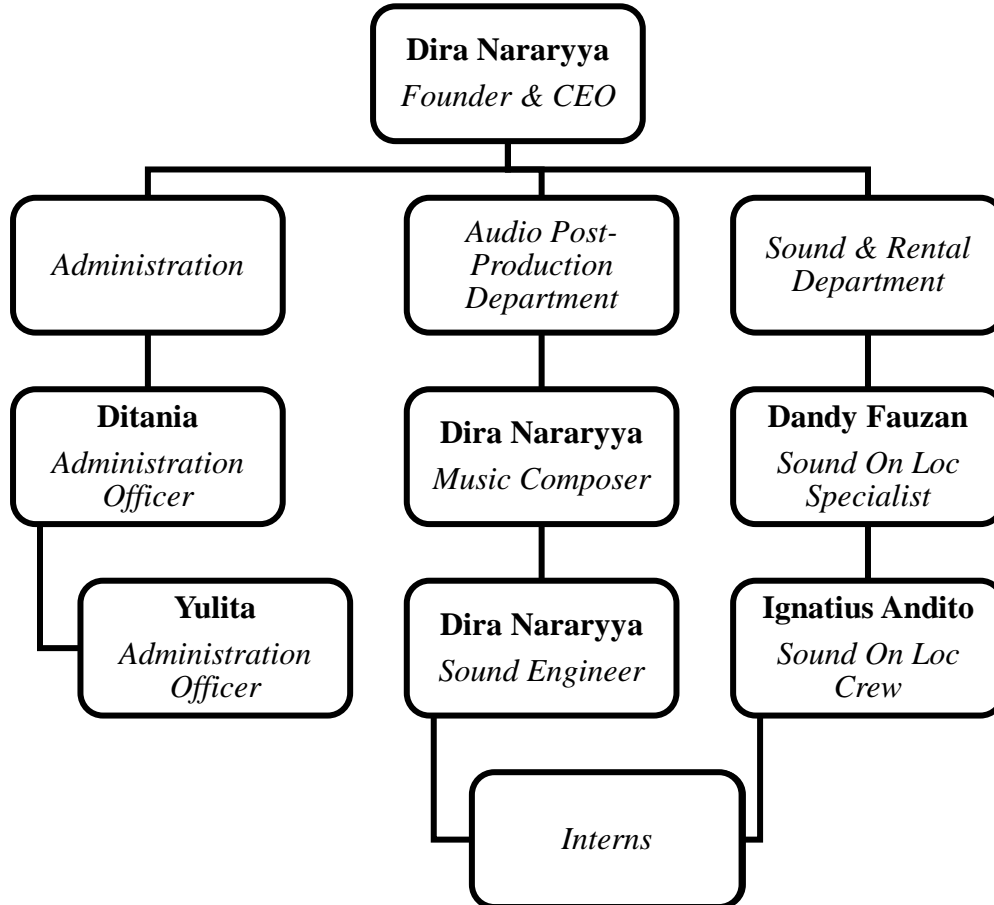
**Dira Nararyya**
*Founder & CEO*

*Administration*

*Audio Post-Production Department*

*Sound & Rental Department*

**Ditania**
*Administration Officer*

**Dira Nararyya**
*Music Composer*

**Dandy Fauzan**
*Sound On Loc Specialist*

**Yulita**
*Administration Officer*

**Dira Nararyya**
*Sound Engineer*

**Ignatius Andito**
*Sound On Loc Crew*

*Interns*